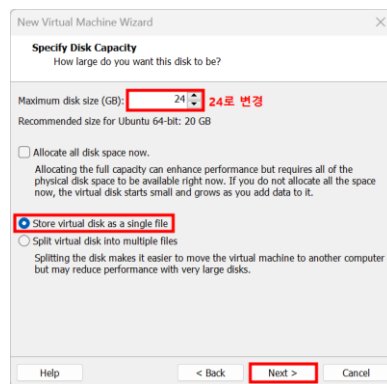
New Virtual Machine Wizard

Specify Disk Capacity
How large do you want this disk to be?

Maximum disk size (GB): 24 24로 변경

Recommended size for Ubuntu 64-bit: 20 GB

Allocate all disk space now.

Allocating the full capacity can enhance performance but requires all of the physical disk space to be available right now. If you do not allocate all the space now, the virtual disk starts small and grows as you add data to it.

Store virtual disk as a single file

Split virtual disk into multiple files

Splitting the disk makes it easier to move the virtual machine to another computer but may reduce performance with very large disks.

Help < Back Next > Cancel